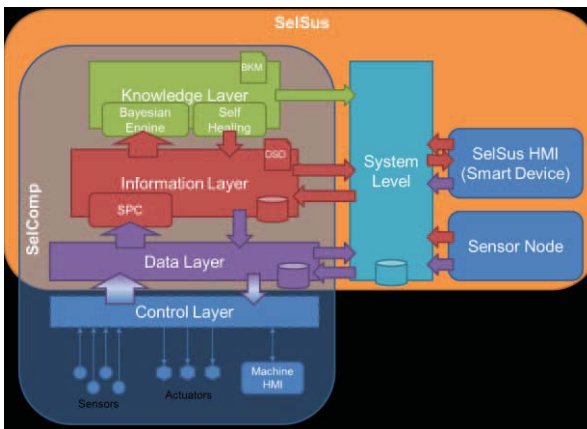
SelSus

BKM

Knowledge Layer

Bayesian Engine

Self Healing

SelComp

DSD

Information Layer

SPC

System Level

SelSus HMI (Smart Device)

Sensor Node

Data Layer

Control Layer

Sensors

Actuators

Machine HMI